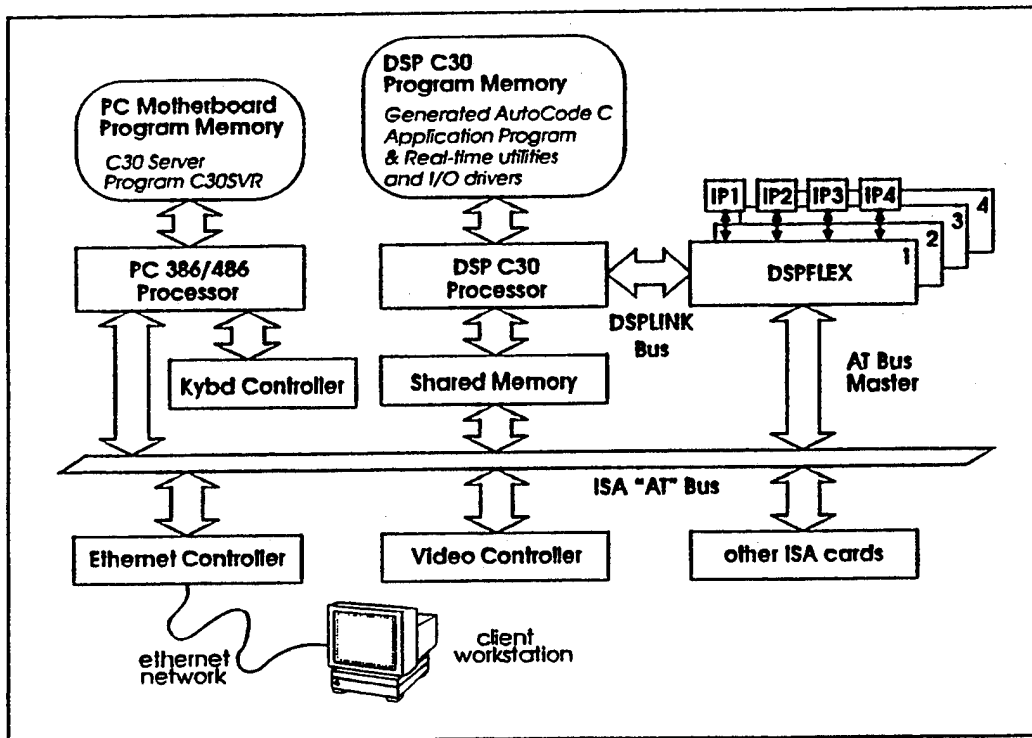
PC Motherboard Program Memory

C30 Server Program C30SVR

DSP C30 Program Memory

Generated AutoCode C Application Program & Real-time utilities and I/O drivers

IP1 IP2 IP3 IP4

4

3

2

1

PC 386/486 Processor

DSP C30 Processor

DSPFLEX

DSPLINK Bus

Kybd Controller

Shared Memory

AT Bus Master

ISA "AT" Bus

Ethernet Controller

Video Controller

other ISA cards

ethernet network

client workstation